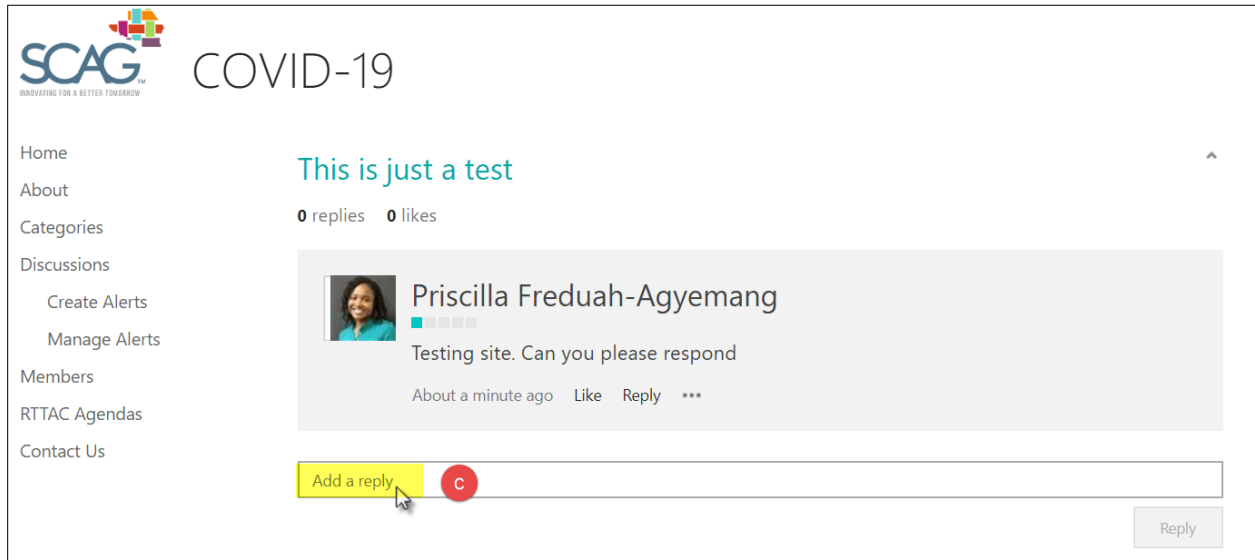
SCAG
INNOVATING FOR A BETTER TOMORROW

COVID-19

Home
About
Categories
Discussions
Create Alerts
Manage Alerts
Members
RTTAC Agendas
Contact Us

This is just a test

0 replies 0 likes

Priscilla Freduah-Agyemang

Testing site. Can you please respond

About a minute ago Like Reply •••

Add a reply

C

Reply